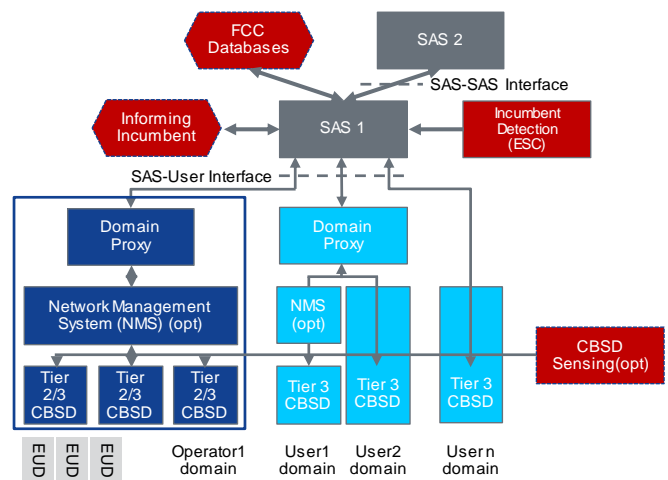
FCC Databases

SAS 2

SAS-SAS Interface

Informing Incumbent

SAS 1

Incumbent Detection (ESC)

SAS-User Interface

Domain Proxy

Domain Proxy

Network Management System (NMS) (opt)

NMS (opt)

CBSD Sensing(opt)

Tier 2/3 CBSD

Tier 2/3 CBSD

Tier 2/3 CBSD

Tier 3 CBSD

Tier 3 CBSD

Tier 3 CBSD

EUD

EUD

EUD

Operator1 domain

User1 domain

User2 domain

User n domain